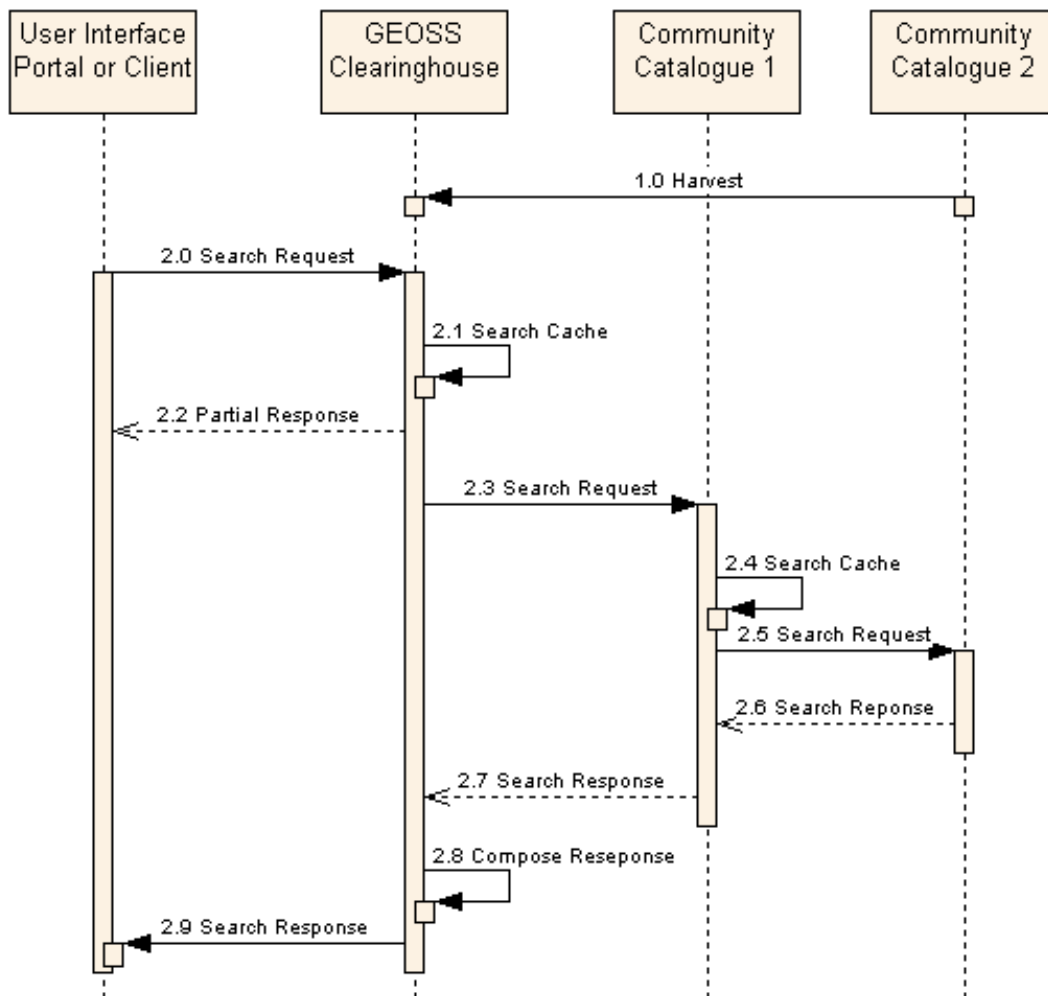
User Interface Portal or Client

GEOSS Clearinghouse

Community Catalogue 1

Community Catalogue 2

1.0 Harvest

2.0 Search Request

2.1 Search Cache

2.2 Partial Response

2.3 Search Request

2.4 Search Cache

2.5 Search Request

2.6 Search Reponse

2.7 Search Response

2.8 Compose Reseponse

2.9 Search Response